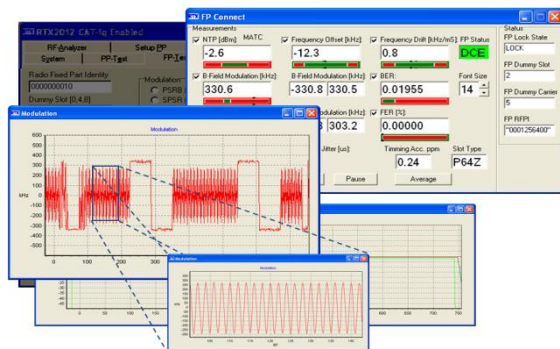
RTX2012 CAT-iq Enabled
RF Analyzer
Setup PP
System
PP Test
FP Test
Radio Fixed Part Identity
0000000010
Dummy Slot [0,8]
Modulation
PSRB
SPSR

FP Connect
Measurements
NTP [dBm]
MATC
-2.6
Frequency Offset [kHz]
-12.3
Frequency Drift [kHz/mS]
0.8
FP Status
DCE
B-Field Modulation [kHz]
330.6
B-Field Modulation [kHz]
-330.8
330.5
BER
0.01955
Font Size
14
FER [%]
0.00000
303.2
Jitter [us]
Timing Acc. ppm
0.24
Slot Type
P64Z
Pause
Average
Status
FP Lock State
LOCK
FP Dummy Slot
2
FP Dummy Carrier
5
FP RFPI
"0001256400"

Modulation
Modulation
kHz
400
300
200
100
0
-100
-200
-300
-400
0
100
200
300
400
500
600
700

Modulation
Modulation